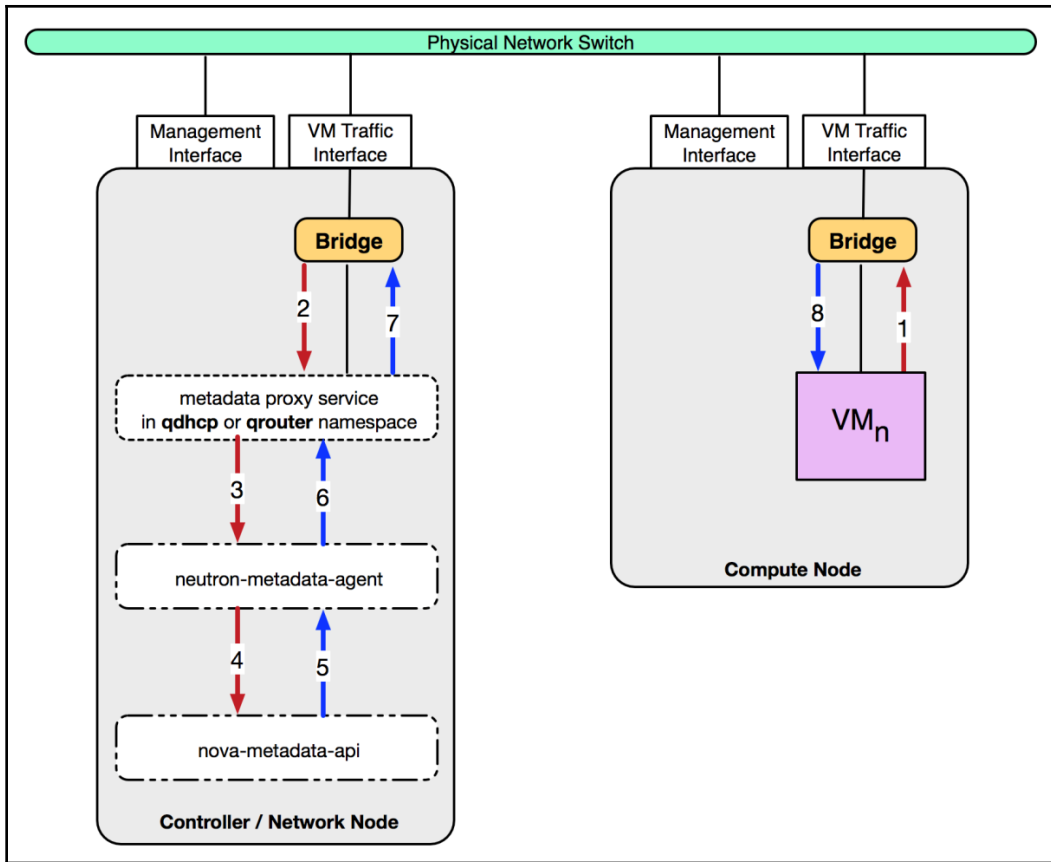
Physical Network Switch

Management Interface

VM Traffic Interface

Bridge

2

7

metadata proxy service in **qdhcp** or **qrouter** namespace

3

6

neutron-metadata-agent

4

5

nova-metadata-api

**Controller / Network Node**

Management Interface

VM Traffic Interface

Bridge

8

1

$VM_n$

**Compute Node**